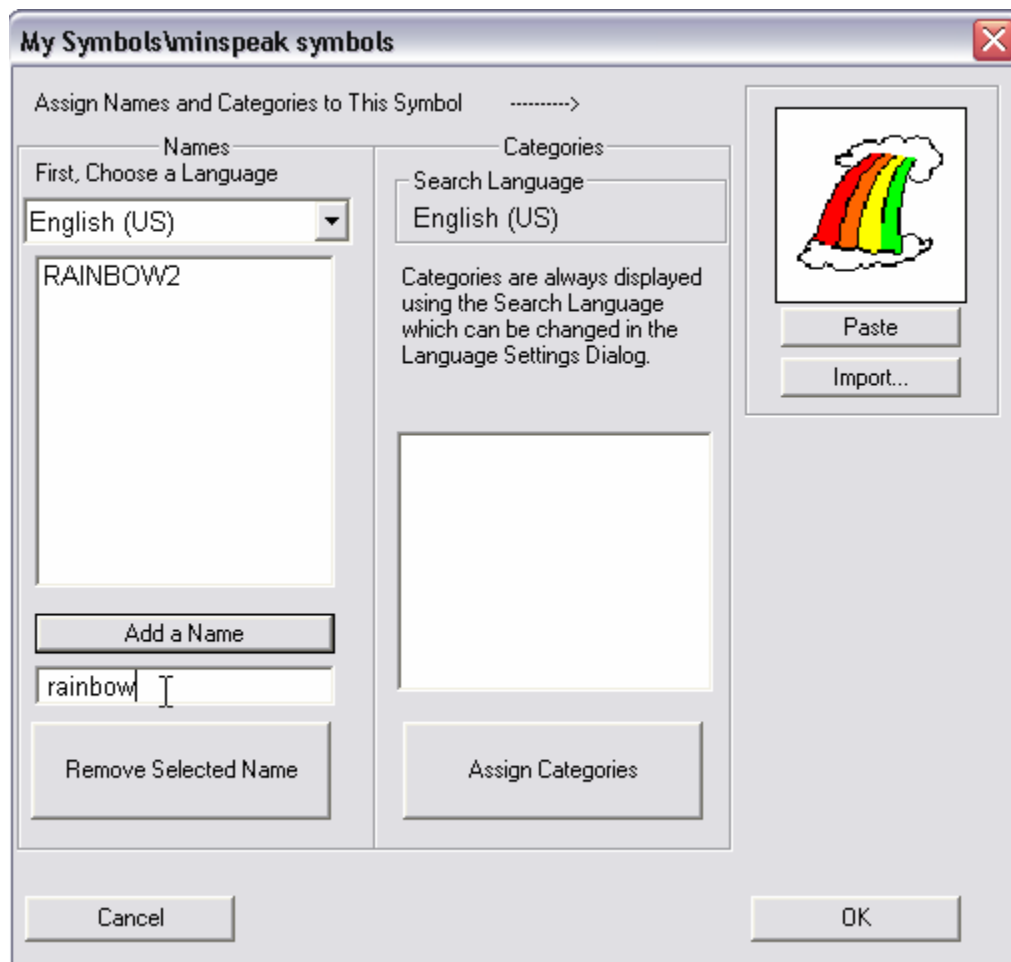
My Symbols\minspeak symbols

Assign Names and Categories to This Symbol --------->

Names
First, Choose a Language

English (US)

RAINBOW2

Add a Name

rainbow

Remove Selected Name

Categories
Search Language
English (US)

Categories are always displayed using the Search Language which can be changed in the Language Settings Dialog.

Assign Categories

Paste

Import...

Cancel

OK